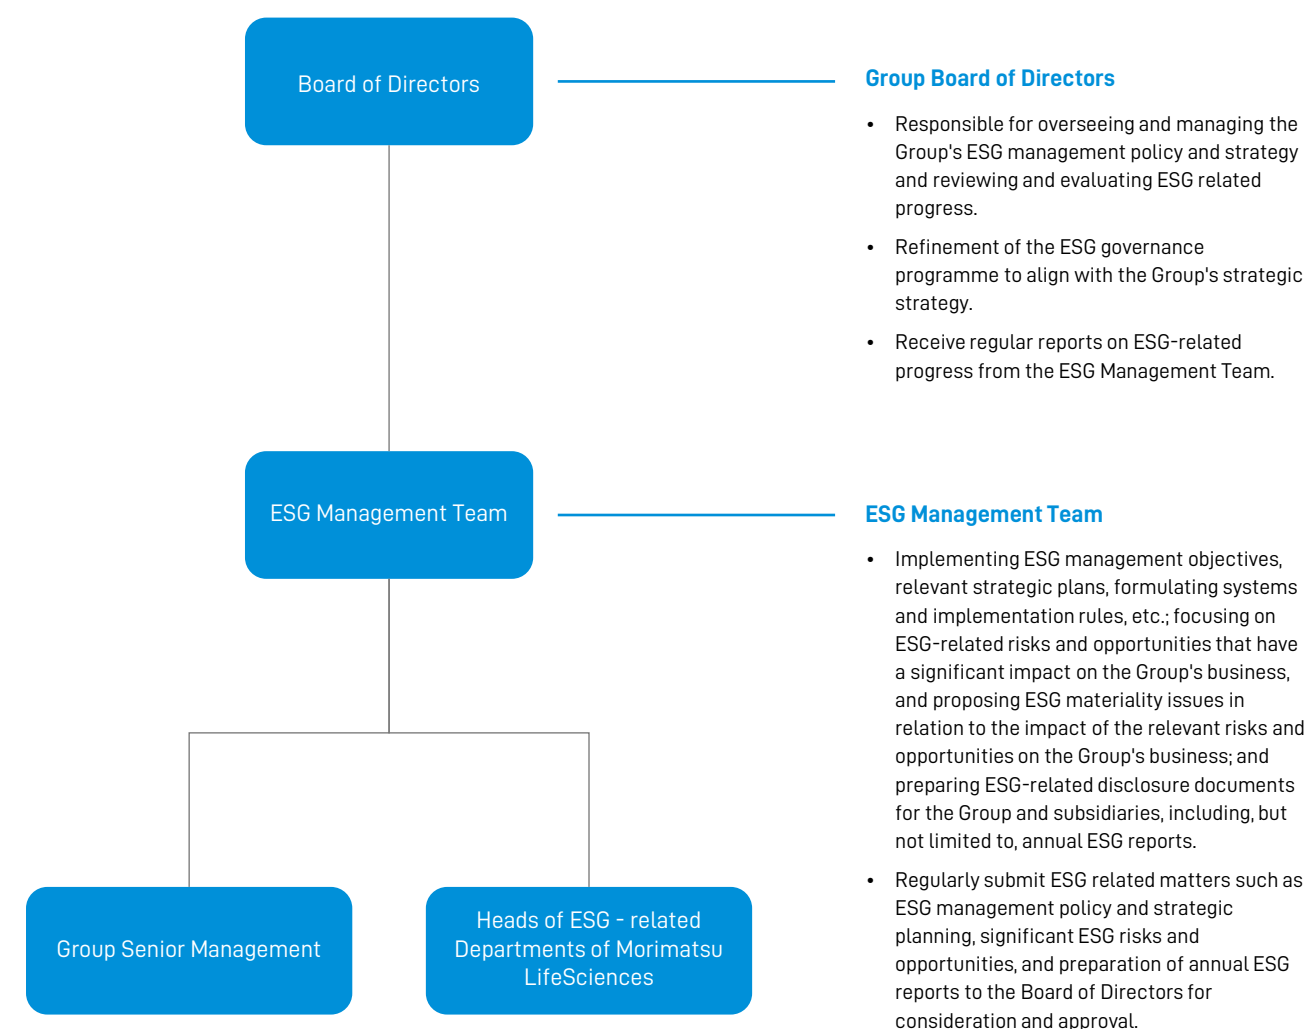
Board of Directors

ESG Management Team

Group Senior Management

Heads of ESG - related Departments of Morimatsu LifeSciences

Group Board of Directors

- Responsible for overseeing and managing the Group's ESG management policy and strategy and reviewing and evaluating ESG related progress.
- Refinement of the ESG governance programme to align with the Group's strategic strategy.
- Receive regular reports on ESG-related progress from the ESG Management Team.

ESG Management Team

- Implementing ESG management objectives, relevant strategic plans, formulating systems and implementation rules, etc.; focusing on ESG-related risks and opportunities that have a significant impact on the Group's business, and proposing ESG materiality issues in relation to the impact of the relevant risks and opportunities on the Group's business; and preparing ESG-related disclosure documents for the Group and subsidiaries, including, but not limited to, annual ESG reports.
- Regularly submit ESG related matters such as ESG management policy and strategic planning, significant ESG risks and opportunities, and preparation of annual ESG reports to the Board of Directors for consideration and approval.